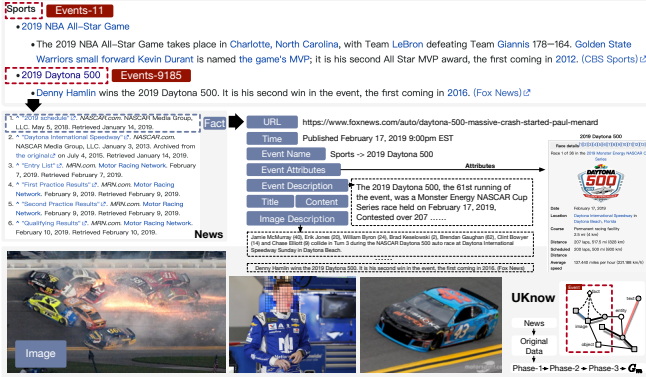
Sports Events-11

• 2019 NBA All-Star Game

• The 2019 NBA All-Star Game takes place in Charlotte, North Carolina, with Team LeBron defeating Team Giannis 178–164. Golden State Warriors small forward Kevin Durant is named the game's MVP; it is his second All Star MVP award, the first coming in 2012. (CBS Sports)

• 2019 Daytona 500 Events-9185

• Denny Hamlin wins the 2019 Daytona 500. It is his second win in the event, the first coming in 2016. (Fox News)

1. ^ "2019 schedule". NASCAR.com. NASCAR Media Group, LLC. May 5, 2018. Retrieved January 14, 2019.
2. ^ "Daytona International Speedway". NASCAR.com. NASCAR Media Group, LLC. January 3, 2013. Archived from the original on July 4, 2015. Retrieved January 14, 2019.
3. ^ "Entry List". MRN.com. Motor Racing Network. February 7, 2019. Retrieved February 7, 2019.
4. ^ "First Practice Results". MRN.com. Motor Racing Network. February 8, 2019. Retrieved February 8, 2019.
5. ^ "Second Practice Results". MRN.com. Motor Racing Network. February 8, 2019. Retrieved February 9, 2019.
6. ^ "Qualifying Results". MRN.com. Motor Racing Network. February 10, 2019. Retrieved February 10, 2019.

Fact

News

URL https://www.foxnews.com/auto/daytona-500-massive-crash-started-paul-menard
Time Published February 17, 2019 9:00pm EST
Event Name Sports -> 2019 Daytona 500
Event Attributes
Attributes
Event Description
Title Content
Image Description

The 2019 Daytona 500, the 61st running of the event, was a Monster Energy NASCAR Cup Series race held on February 17, 2019, Contested over 207 ……

Jamie McMurray (40), Erik Jones (20), William Byron (24), Brad Keselowski (2), Brendan Gaughan (62), Clint Bowyer (14) and Chase Elliott (9) collide in Turn 3 during the NASCAR Daytona 500 auto race at Daytona International Speedway Sunday in Daytona Beach.

Denny Hamlin wins the 2019 Daytona 500. It is his second win in the event, the first coming in 2016. (Fox News)

2019 Daytona 500

DAYTONA 500

Date February 17, 2019
Location Daytona International Speedway in Daytona Beach, Florida
Course Permanent racing facility
Distance 207 laps
Scheduled Distance 200 laps
Average speed

Image

UKnow

News
Original Data

Phase-1 Phase-2 Phase-3 $G_m$